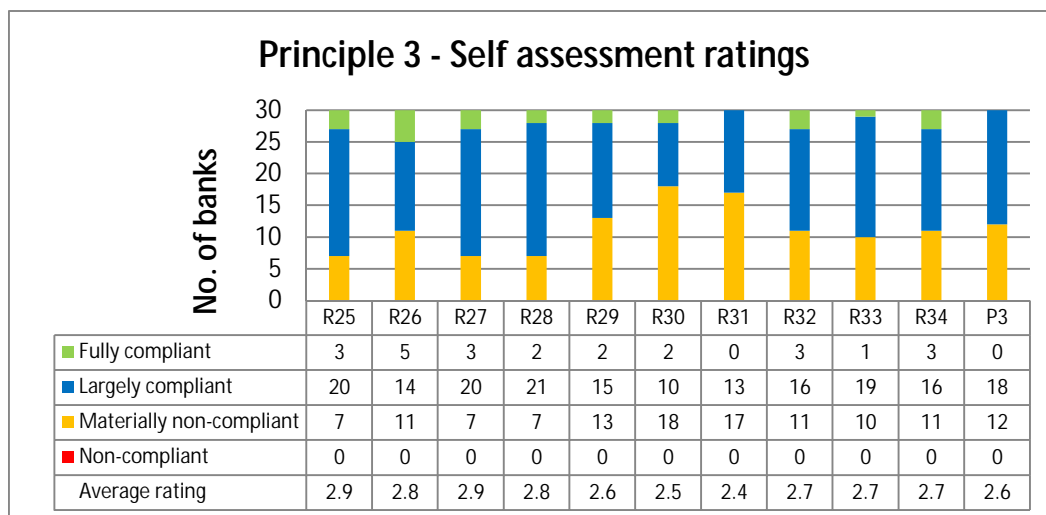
Principle 3 - Self assessment ratings

No. of banks

30
25
20
15
10
5
0

| | R25 | R26 | R27 | R28 | R29 | R30 | R31 | R32 | R33 | R34 | P3 |
|---|---|---|---|---|---|---|---|---|---|---|---|
| Fully compliant | 3 | 5 | 3 | 2 | 2 | 2 | 0 | 3 | 1 | 3 | 0 |
| Largely compliant | 20 | 14 | 20 | 21 | 15 | 10 | 13 | 16 | 19 | 16 | 18 |
| Materially non-compliant | 7 | 11 | 7 | 7 | 13 | 18 | 17 | 11 | 10 | 11 | 12 |
| Non-compliant | 0 | 0 | 0 | 0 | 0 | 0 | 0 | 0 | 0 | 0 | 0 |
| Average rating | 2.9 | 2.8 | 2.9 | 2.8 | 2.6 | 2.5 | 2.4 | 2.7 | 2.7 | 2.7 | 2.6 |